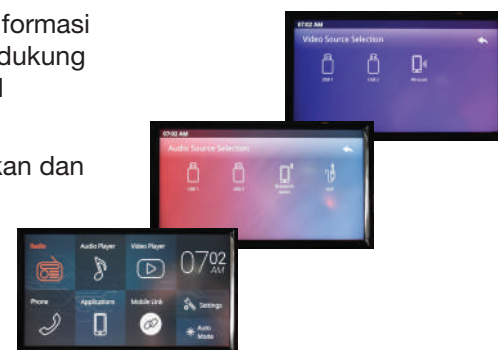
formasi
dukung
l

kan dan

07:02 AM
Video Source Selection
USB 1
USB 2
Mirrorlink

07:02 AM
Audio Source Selection
USB 1
USB 2
Bluetooth audio
AUX

Radio
Audio Player
Video Player
07:02 AM
Phone
Applications
Mobile Link
Settings
Auto Mode